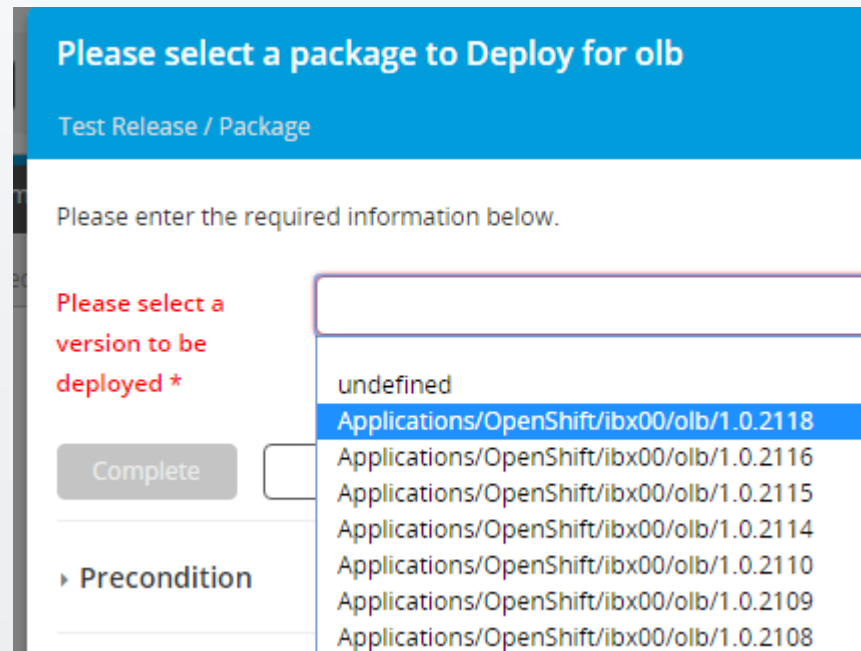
Please select a package to Deploy for olb

Test Release / Package

Please enter the required information below.

Please select a version to be deployed *

undefined
Applications/OpenShift/ibx00/olb/1.0.2118
Applications/OpenShift/ibx00/olb/1.0.2116
Applications/OpenShift/ibx00/olb/1.0.2115
Applications/OpenShift/ibx00/olb/1.0.2114
Applications/OpenShift/ibx00/olb/1.0.2110
Applications/OpenShift/ibx00/olb/1.0.2109
Applications/OpenShift/ibx00/olb/1.0.2108

Complete

Precondition